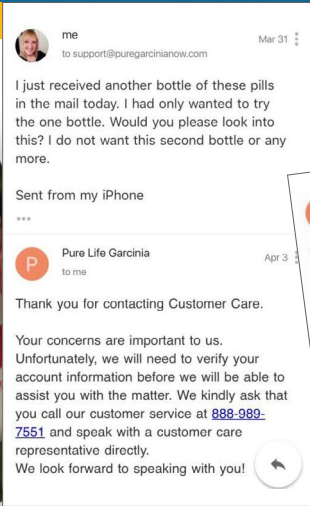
me
to support@puregarcinianow.com
Mar 31

I just received another bottle of these pills in the mail today. I had only wanted to try the one bottle. Would you please look into this? I do not want this second bottle or any more.

Sent from my iPhone

...

P
Pure Life Garcinia
to me
Apr 3

Thank you for contacting Customer Care.

Your concerns are important to us. Unfortunately, we will need to verify your account information before we will be able to assist you with the matter. We kindly ask that you call our customer service at 888-989-7551 and speak with a customer care representative directly.
We look forward to speaking with you!